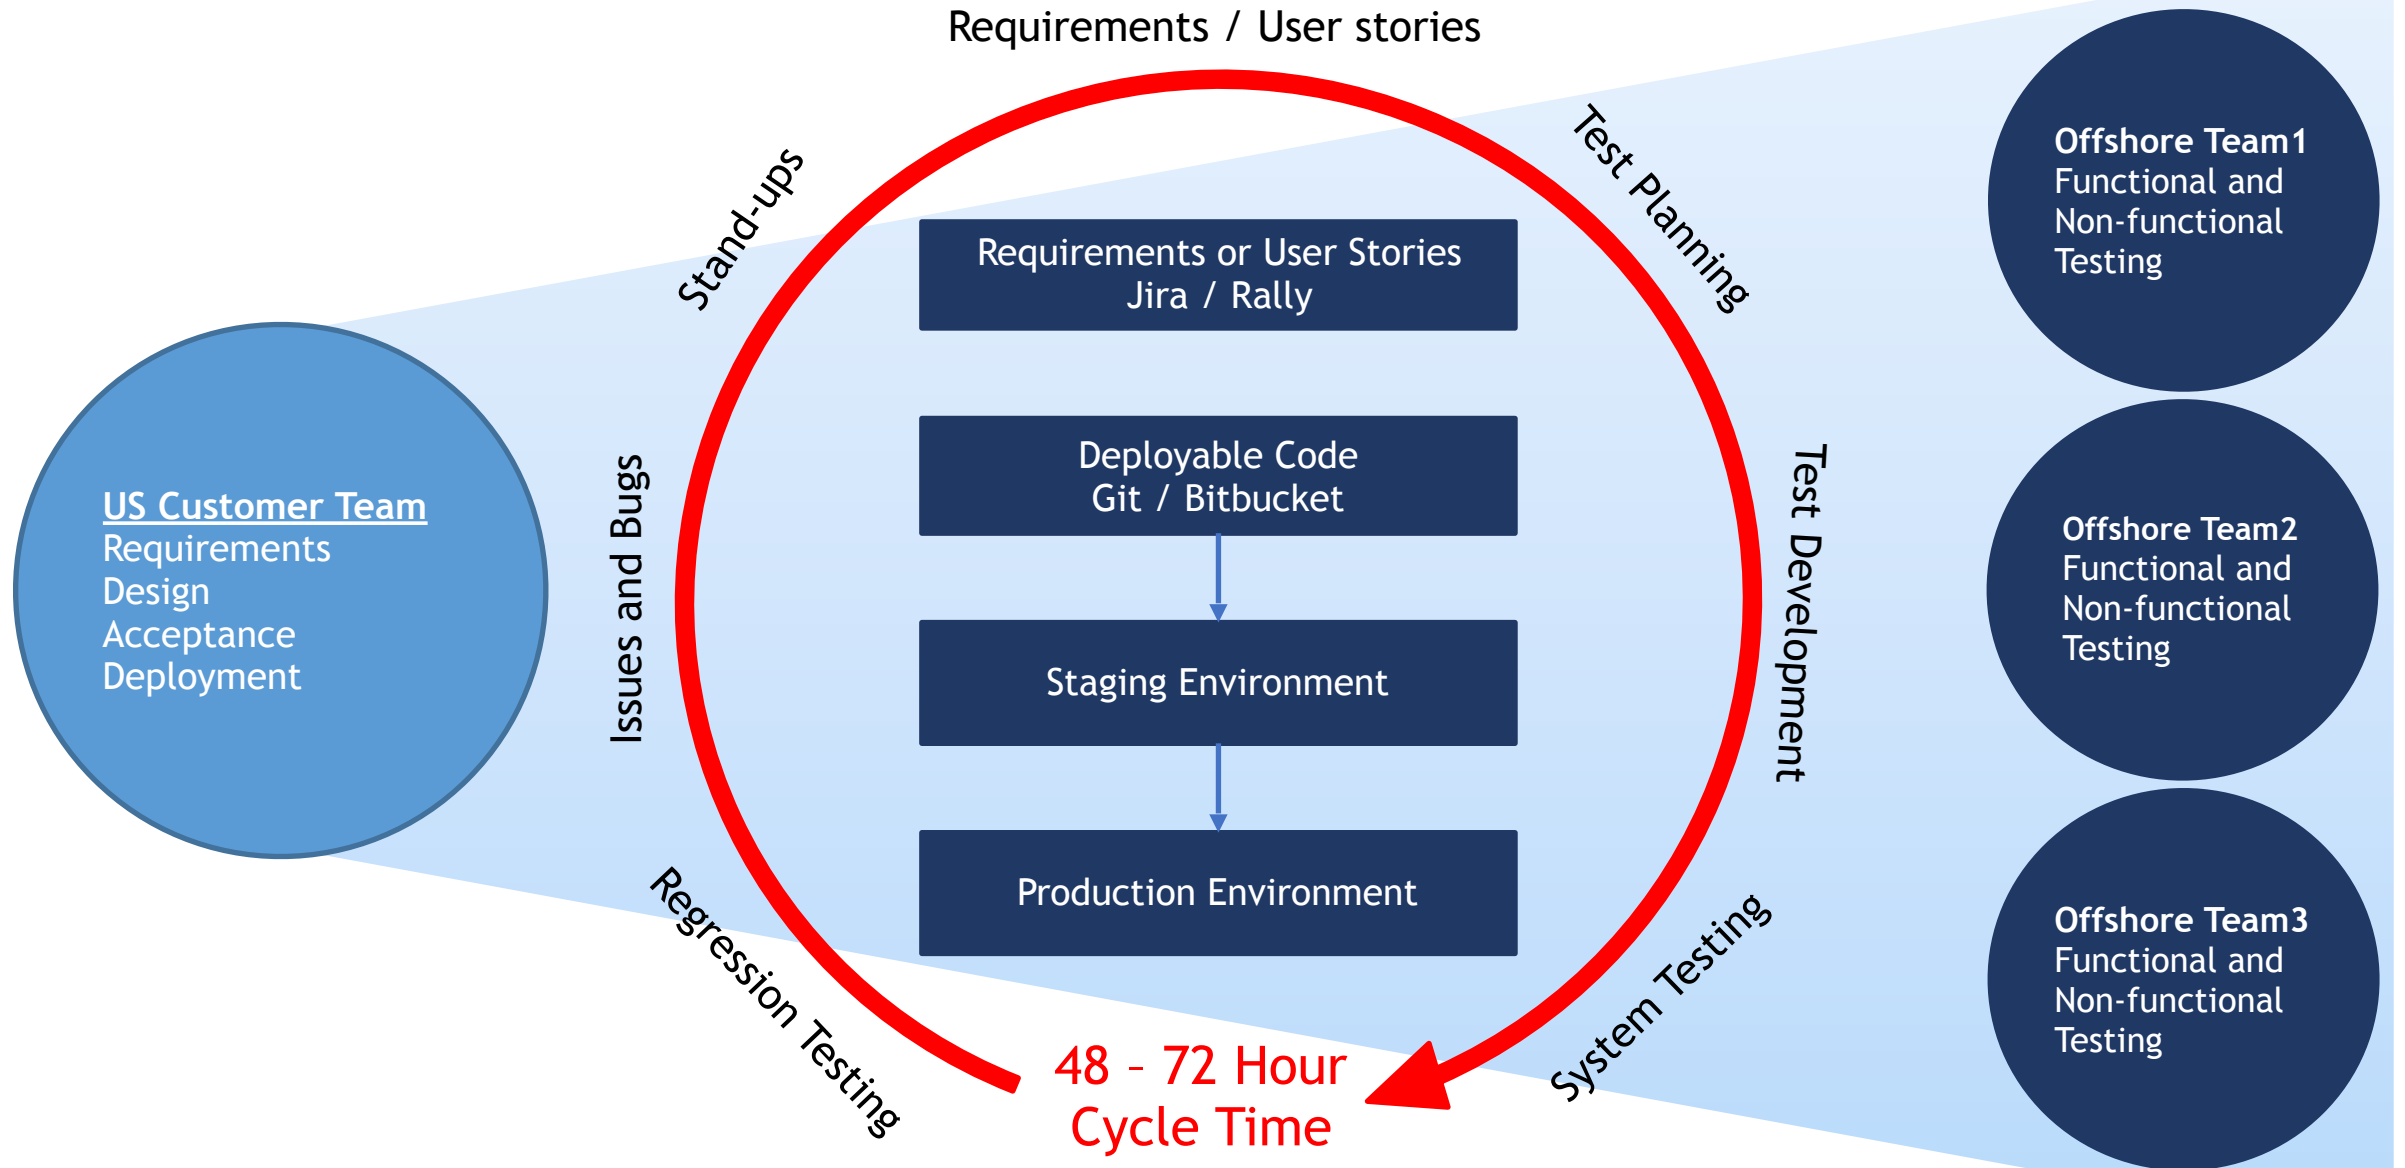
Requirements / User stories

Stand-ups

Test Planning

US Customer Team
Requirements
Design
Acceptance
Deployment

Issues and Bugs

Requirements or User Stories
Jira / Rally

Deployable Code
Git / Bitbucket

Staging Environment

Production Environment

Test Development

Regression Testing

System Testing

48 - 72 Hour
Cycle Time

Offshore Team1
Functional and
Non-functional
Testing

Offshore Team2
Functional and
Non-functional
Testing

Offshore Team3
Functional and
Non-functional
Testing